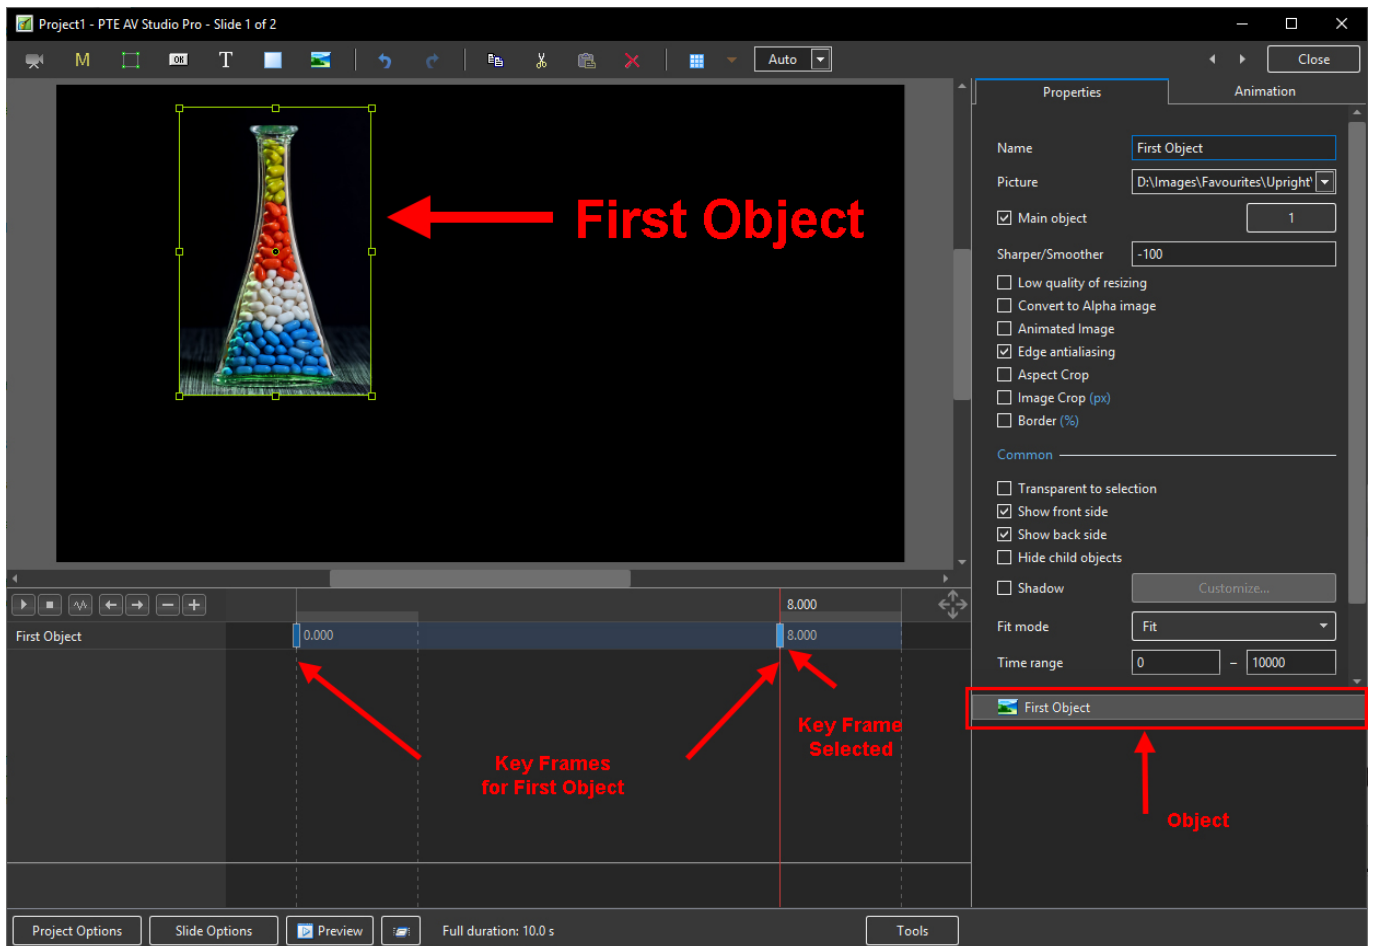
Project1 - PTE AV Studio Pro - Slide 1 of 2

M

OK

T

Auto

Close

Properties

Animation

First Object

Name First Object

Picture D:\Images\Favourites\Upright'

Main object 1

Sharper/Smoother -100

Low quality of resizing

Convert to Alpha image

Animated Image

Edge antialiasing

Aspect Crop

Image Crop (px)

Border (%)

Common

Transparent to selection

Show front side

Show back side

Hide child objects

Shadow Customize...

Fit mode Fit

Time range 0 – 10000

8.000

First Object 0.000 8.000

First Object

Key Frame Selected

Key Frames for First Object

Object

Project Options

Slide Options

Preview

Full duration: 10.0 s

Tools